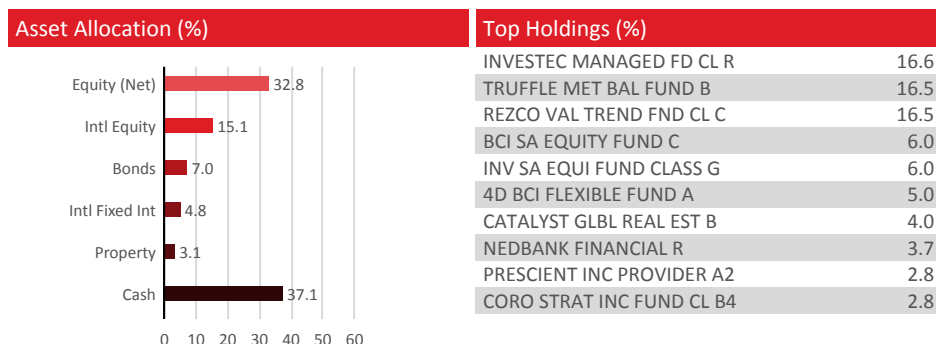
Asset Allocation (%)

Equity (Net) 32.8
Intl Equity 15.1
Bonds 7.0
Intl Fixed Int 4.8
Property 3.1
Cash 37.1

0 10 20 30 40 50 60

Top Holdings (%)

| | |
|---|---|
| INVESTEC MANAGED FD CL R | 16.6 |
| TRUFFLE MET BAL FUND B | 16.5 |
| REZCO VAL TREND FND CL C | 16.5 |
| BCI SA EQUITY FUND C | 6.0 |
| INV SA EQUI FUND CLASS G | 6.0 |
| 4D BCI FLEXIBLE FUND A | 5.0 |
| CATALYST GLBL REAL EST B | 4.0 |
| NEDBANK FINANCIAL R | 3.7 |
| PRESCIENT INC PROVIDER A2 | 2.8 |
| CORO STRAT INC FUND CL B4 | 2.8 |